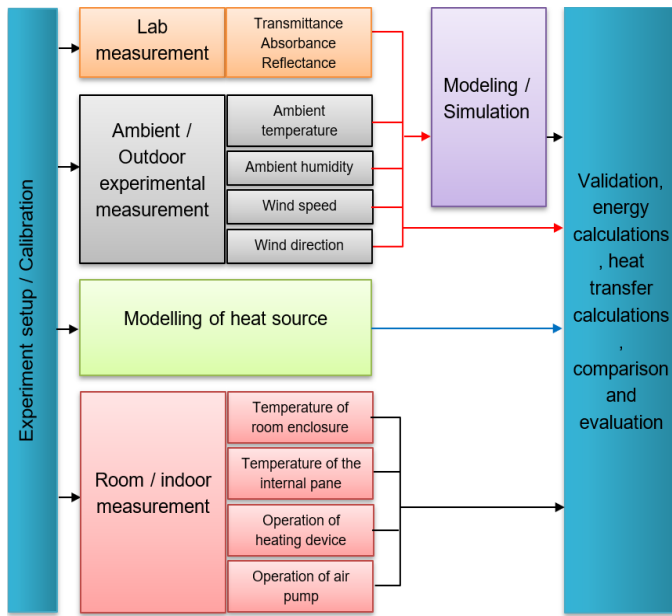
Experiment setup / Calibration

Lab measurement

Transmittance
Absorbance
Reflectance

Ambient / Outdoor experimental measurement

Ambient temperature

Ambient humidity

Wind speed

Wind direction

Modeling / Simulation

Modelling of heat source

Room / indoor measurement

Temperature of room enclosure

Temperature of the internal pane

Operation of heating device

Operation of air pump

Validation, energy calculations , heat transfer calculations , comparison and evaluation